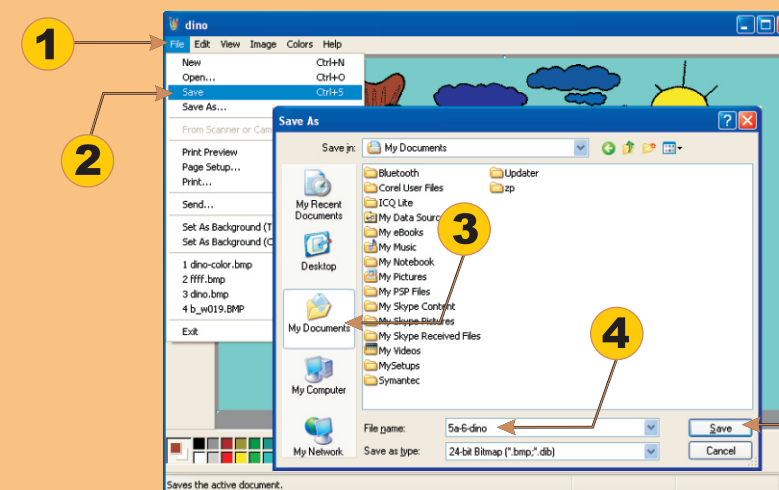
1

dino

File Edit View Image Colors Help

New Ctrl+N
Open... Ctrl+O
Save Ctrl+S
Save As...
From Scanner or Cam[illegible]
Print Preview
Page Setup...
Print...
Send...
Set As Background (T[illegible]
Set As Background (C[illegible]
1 dino-color.bmp
2 ffff.bmp
3 dino.bmp
4 b_w019.BMP
Exit

2

Save As

Save in: My Documents

My Recent Documents
Desktop
My Documents
My Computer
My Network

Bluetooth
Corel User Files
ICQ Lite
My Data Sourc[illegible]
My eBooks
My Music
My Notebook
My Pictures
My PSP Files
My Skype Content
My Skype Pictures
My Skype Received Files
My Videos
MySetups
Symantec
Updater
zp

3

4

File name: 5a-6-dino
Save as type: 24-bit Bitmap (*.bmp;*.dib)

Save
Cancel

Saves the active document.